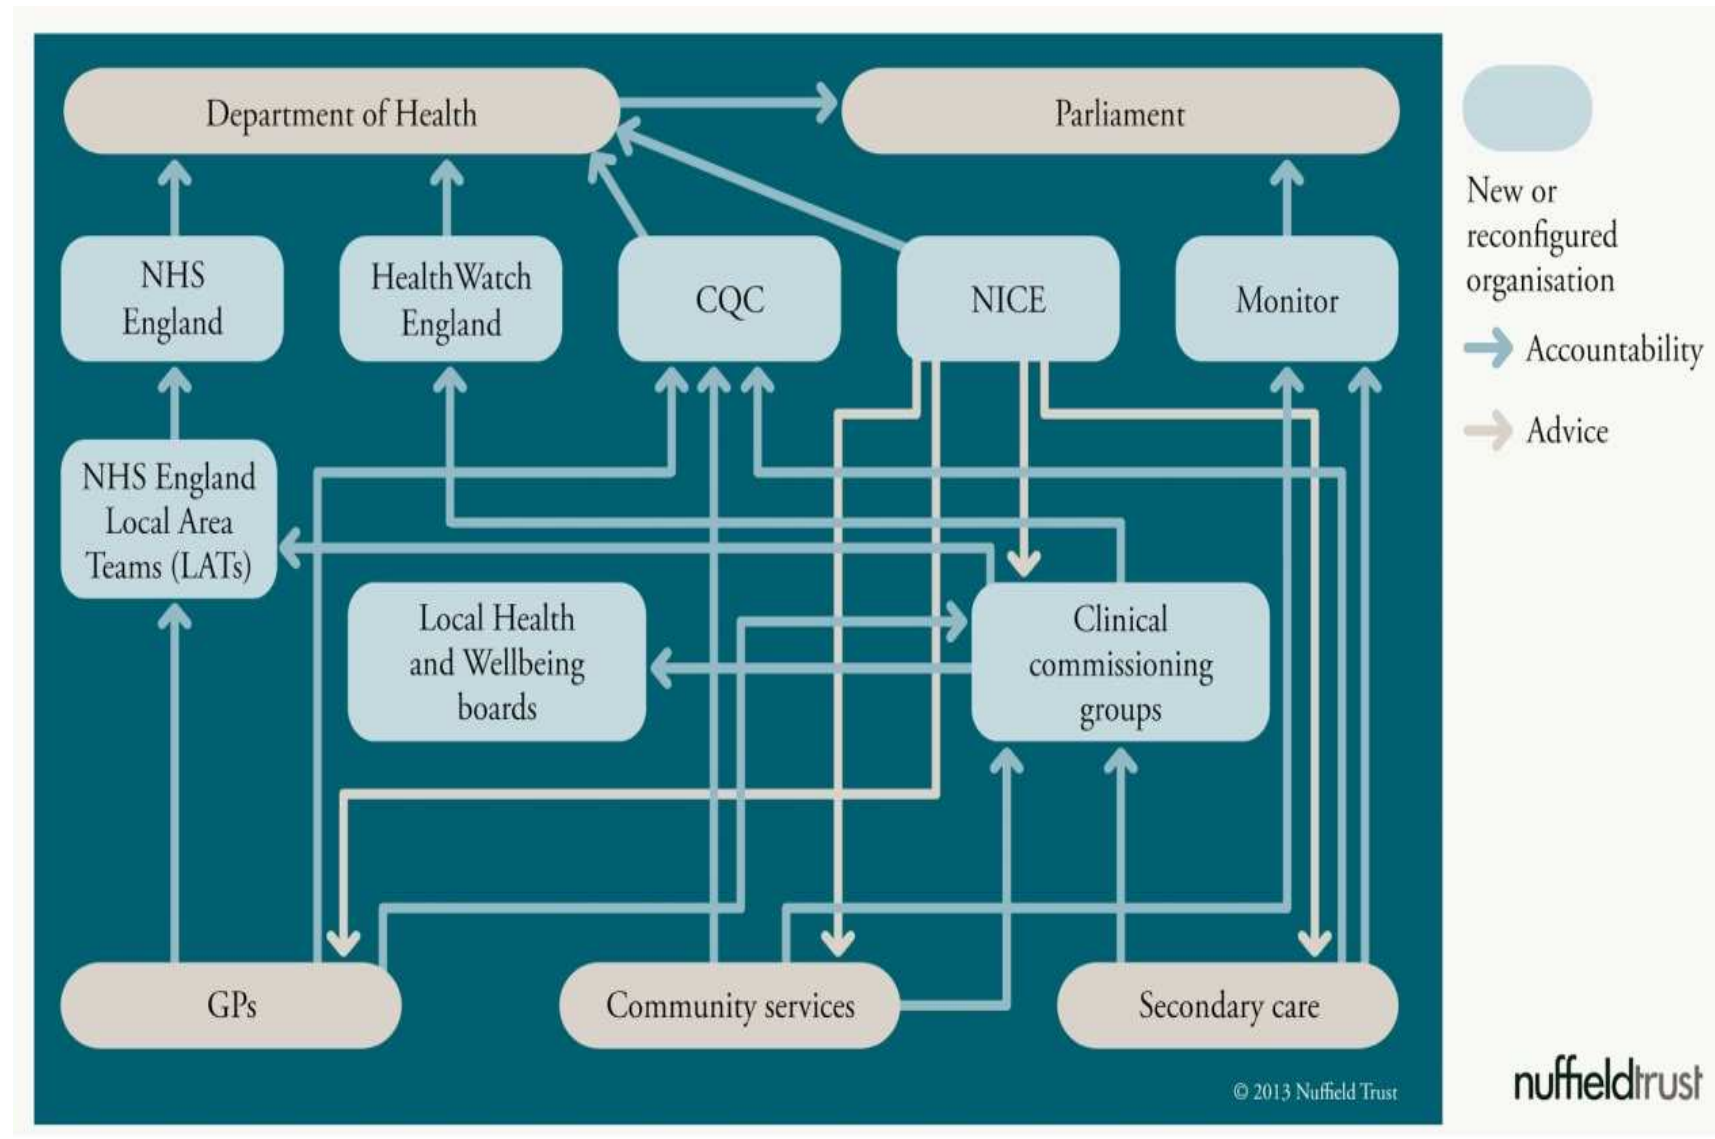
Department of Health

Parliament

NHS England

HealthWatch England

CQC

NICE

Monitor

NHS England Local Area Teams (LATs)

Local Health and Wellbeing boards

Clinical commissioning groups

GPs

Community services

Secondary care

© 2013 Nuffield Trust

New or reconfigured organisation

Accountability

Advice

nuffieldtrust